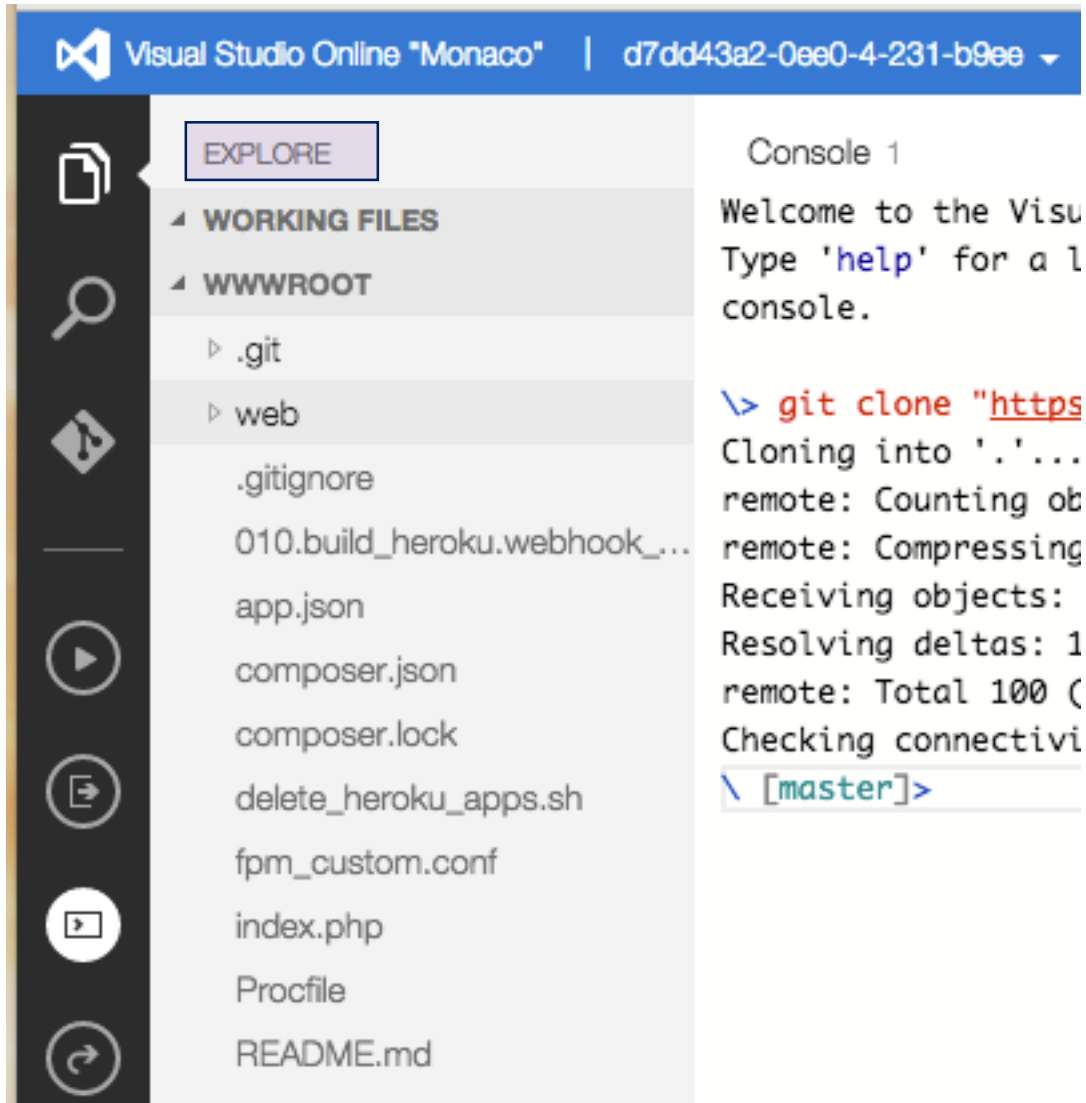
Visual Studio Online "Monaco" | d7dd43a2-0ee0-4-231-b9ee

EXPLORE

WORKING FILES

WWWROOT

.git

web

.gitignore

010.build_heroku.webhook_...

app.json

composer.json

composer.lock

delete_heroku_apps.sh

fpm_custom.conf

index.php

Procfile

README.md

Console 1

Welcome to the Visu
Type 'help' for a l
console.

\> git clone "https
Cloning into '.'...
remote: Counting ob
remote: Compressing
Receiving objects:
Resolving deltas: 1
remote: Total 100 (
Checking connectivi
\ [master]>